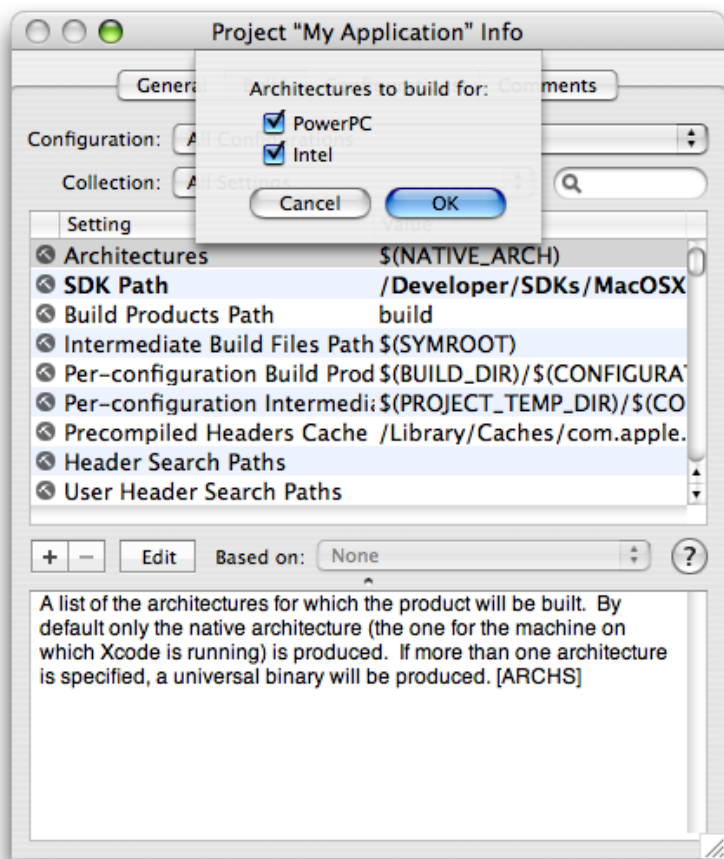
Project "My Application" Info

Genera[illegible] Co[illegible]ments

Architectures to build for:

PowerPC

Intel

Cancel OK

Configuration: A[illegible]

Collection: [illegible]

Setting

Value

Architectures $(NATIVE_ARCH)

SDK Path /Developer/SDKs/MacOSX

Build Products Path build

Intermediate Build Files Path $(SYMROOT)

Per-configuration Build Prod $(BUILD_DIR)/$(CONFIGURAT

Per-configuration Intermedi $(PROJECT_TEMP_DIR)/$(CO

Precompiled Headers Cache /Library/Caches/com.apple.

Header Search Paths

User Header Search Paths

+ − Edit Based on: None ?

A list of the architectures for which the product will be built. By default only the native architecture (the one for the machine on which Xcode is running) is produced. If more than one architecture is specified, a universal binary will be produced. [ARCHS]